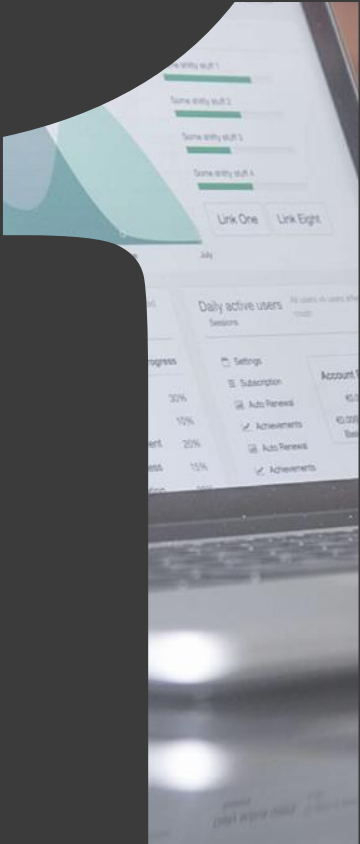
Some entity stuff 1
Some entity stuff 2
Some entity stuff 3
Some entity stuff 4
Link One
Link Eight
July
Daily active users
Sessions
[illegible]
rogress
30%
10%
ent 20%
ss 15%
Settings
Subscription
Auto Renewal
Achievements
Auto Renewal
Achievements
Account
€0
€0.00
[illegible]